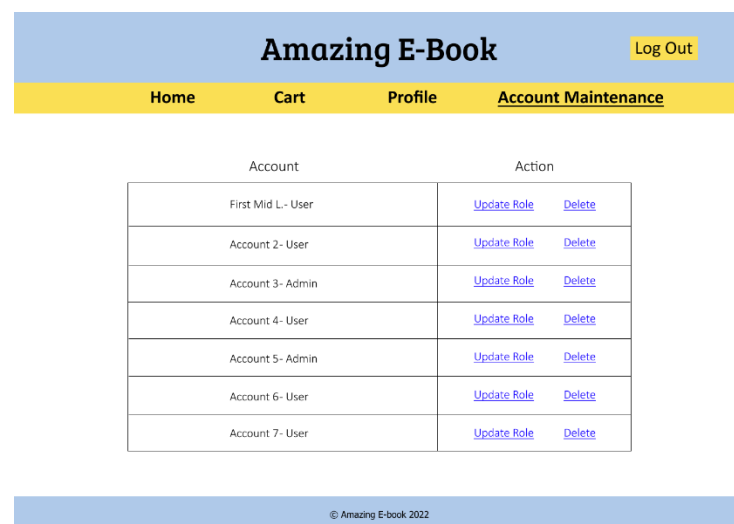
Amazing E-Book

Log Out

Home Cart Profile Account Maintenance

| Account | Action |
|---|---|
| First Mid L.- User | Update Role Delete |
| Account 2- User | Update Role Delete |
| Account 3- Admin | Update Role Delete |
| Account 4- User | Update Role Delete |
| Account 5- Admin | Update Role Delete |
| Account 6- User | Update Role Delete |
| Account 7- User | Update Role Delete |

© Amazing E-book 2022